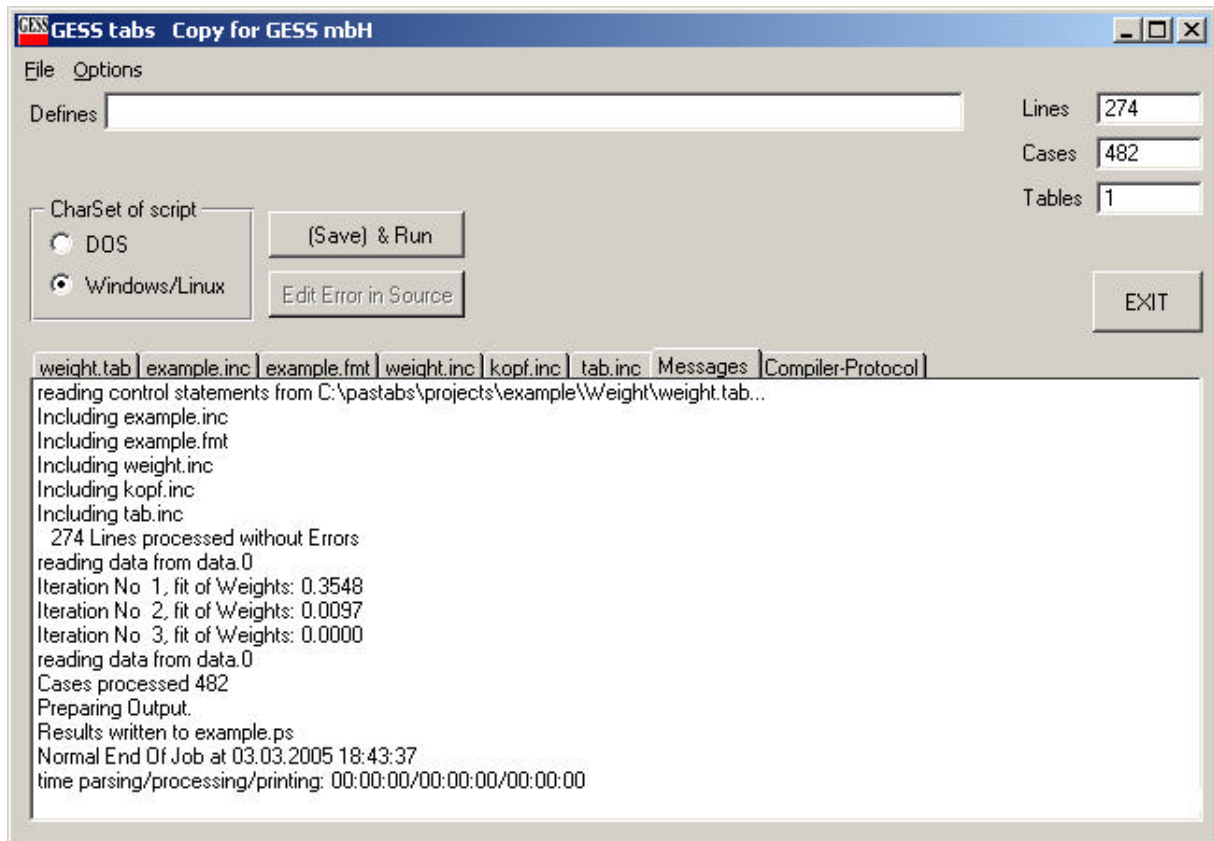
GESS GESS tabs Copy for GESS mbH

File Options

Defines

Lines 274

Cases 482

Tables 1

CharSet of script

DOS

Windows/Linux

(Save) & Run

Edit Error in Source

EXIT

weight.tab | example.inc | example.fmt | weight.inc | kopf.inc | tab.inc | Messages | Compiler-Protocol

reading control statements from C:\pastabs\projects\example\Weight\weight.tab...
Including example.inc
Including example.fmt
Including weight.inc
Including kopf.inc
Including tab.inc
274 Lines processed without Errors
reading data from data.0
Iteration No 1, fit of Weights: 0.3548
Iteration No 2, fit of Weights: 0.0097
Iteration No 3, fit of Weights: 0.0000
reading data from data.0
Cases processed 482
Preparing Output.
Results written to example.ps
Normal End Of Job at 03.03.2005 18:43:37
time parsing/processing/printing: 00:00:00/00:00:00/00:00:00